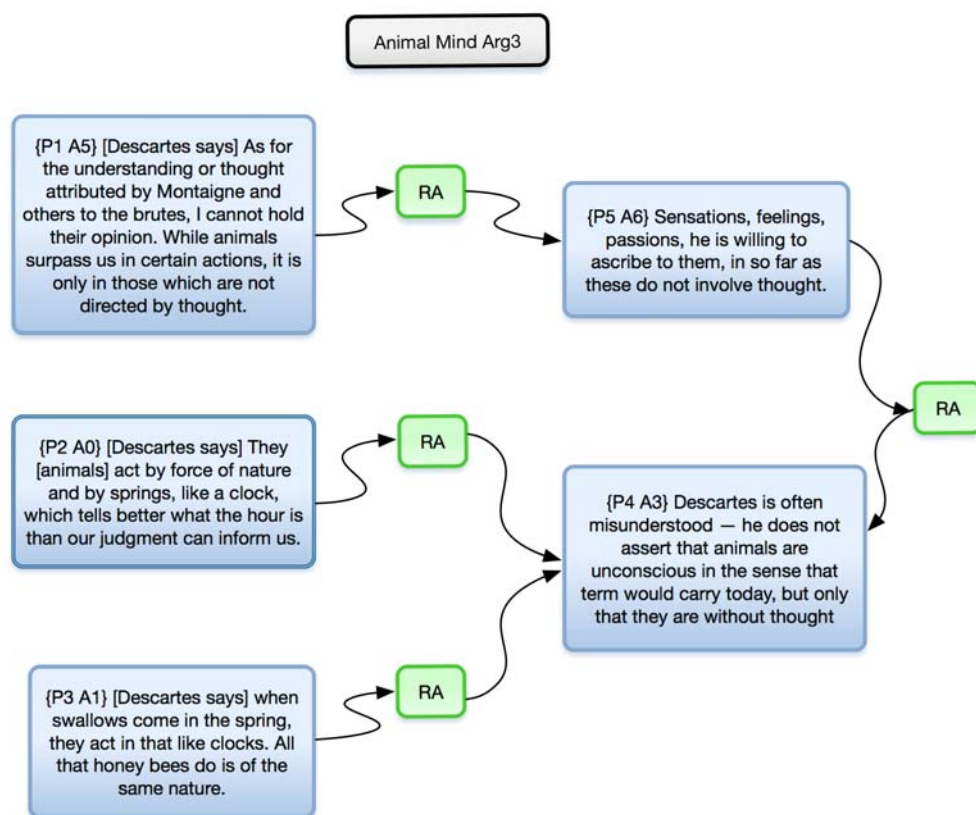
Animal Mind Arg3

{P1 A5} [Descartes says] As for the understanding or thought attributed by Montaigne and others to the brutes, I cannot hold their opinion. While animals surpass us in certain actions, it is only in those which are not directed by thought.

RA

{P5 A6} Sensations, feelings, passions, he is willing to ascribe to them, in so far as these do not involve thought.

RA

{P2 A0} [Descartes says] They [animals] act by force of nature and by springs, like a clock, which tells better what the hour is than our judgment can inform us.

RA

{P4 A3} Descartes is often misunderstood — he does not assert that animals are unconscious in the sense that term would carry today, but only that they are without thought

{P3 A1} [Descartes says] when swallows come in the spring, they act in that like clocks. All that honey bees do is of the same nature.

RA